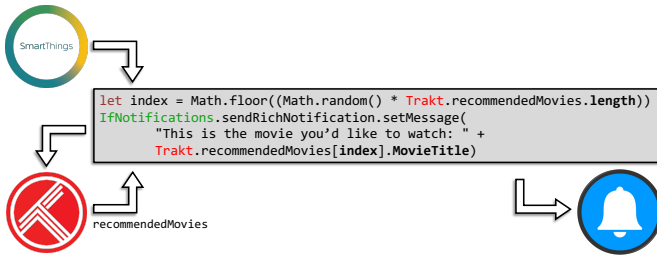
SmartThings

let index = Math.floor((Math.random() * Trakt.recommendedMovies.length))
IfNotifications.sendRichNotification.setMessage(
"This is the movie you'd like to watch: " +
Trakt.recommendedMovies[index].MovieTitle)

recommendedMovies